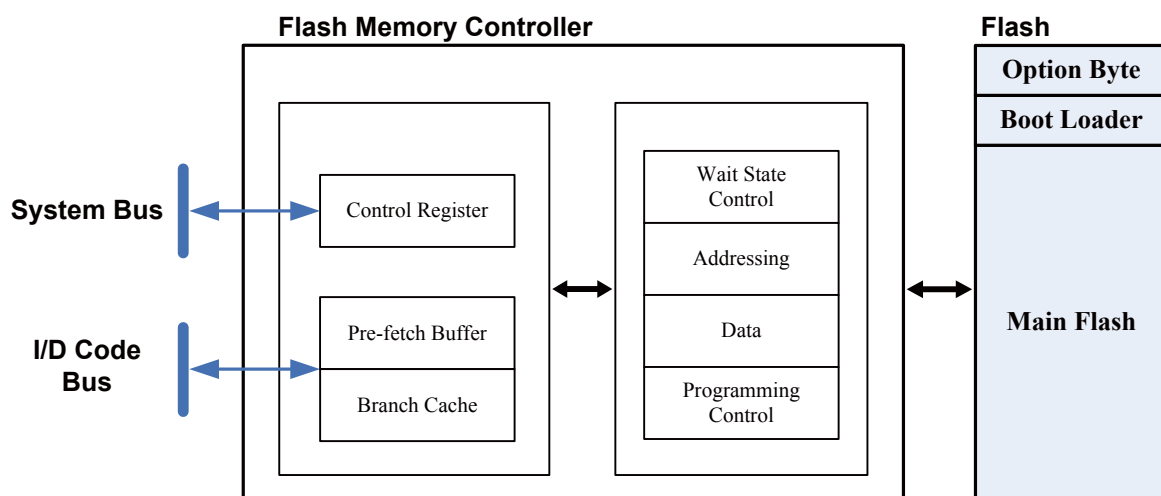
Flash Memory Controller

Flash

Option Byte

Boot Loader

System Bus

Control Register

Wait State Control

Addressing

Main Flash

I/D Code Bus

Pre-fetch Buffer

Data

Branch Cache

Programming Control